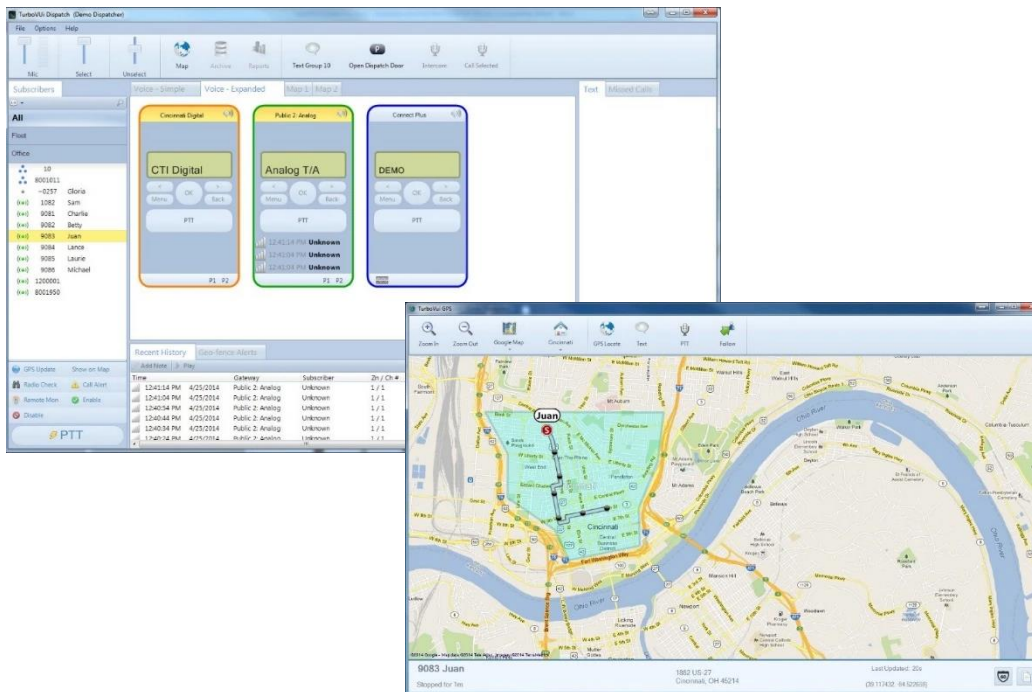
TurboVUi Dispatch (Demo Dispatcher)

File Options Help

Mic Select Unselect Map Archive Reports Text Group 10 Open Dispatch Door Intercom Call Selected

Subscribers

All

Fleet

Office

10
8001011
~0257 Gloria
1082 Sam
9081 Charlie
9082 Betty
9083 Juan
9084 Lance
9085 Laurie
9086 Michael
1200001
8001950

GPS Update Show on Map
Radio Check Call Alert
Remote Mon Enable
Disable

PTT

Voice - Simple Voice - Expanded Map 1 Map 2

Cincinnati Digital
CTI Digital
Menu OK Back
PTT
P1 P2

Public 2: Analog
Analog T/A
Menu OK Back
PTT
12:41:14 PM Unknown
12:40:04 PM Unknown
12:41:04 PM Unknown
P1 P2

Connect Plus
DEMO
Menu OK Back
PTT

Text Missed Calls

Recent History Geo-fence Alerts

Add Note Play

| Time | | Gateway | Subscriber | Zn / Ch # |
|---|---|---|---|---|
| 12:41:14 PM | 4/25/2014 | Public 2: Analog | Unknown | 1 / 1 |
| 12:41:04 PM | 4/25/2014 | Public 2: Analog | Unknown | 1 / 1 |
| 12:40:54 PM | 4/25/2014 | Public 2: Analog | Unknown | 1 / 1 |
| 12:40:44 PM | 4/25/2014 | Public 2: Analog | Unknown | 1 / 1 |
| 12:40:34 PM | 4/25/2014 | Public 2: Analog | Unknown | 1 / 1 |
| 12:40:24 PM | 4/25/2014 | Public 2: Analog | Unknown | 1 / 1 |

TurboVUi GPS

Zoom In Zoom Out Google Map Cincinnati GPS Locate Text PTT Follow

Juan

Cincinnati
Ohio River

9083 Juan
Stopped for 1m

1862 US 27
Cincinnati, OH 45214

Last Updated: 20s
(39.11432, -84.52608)